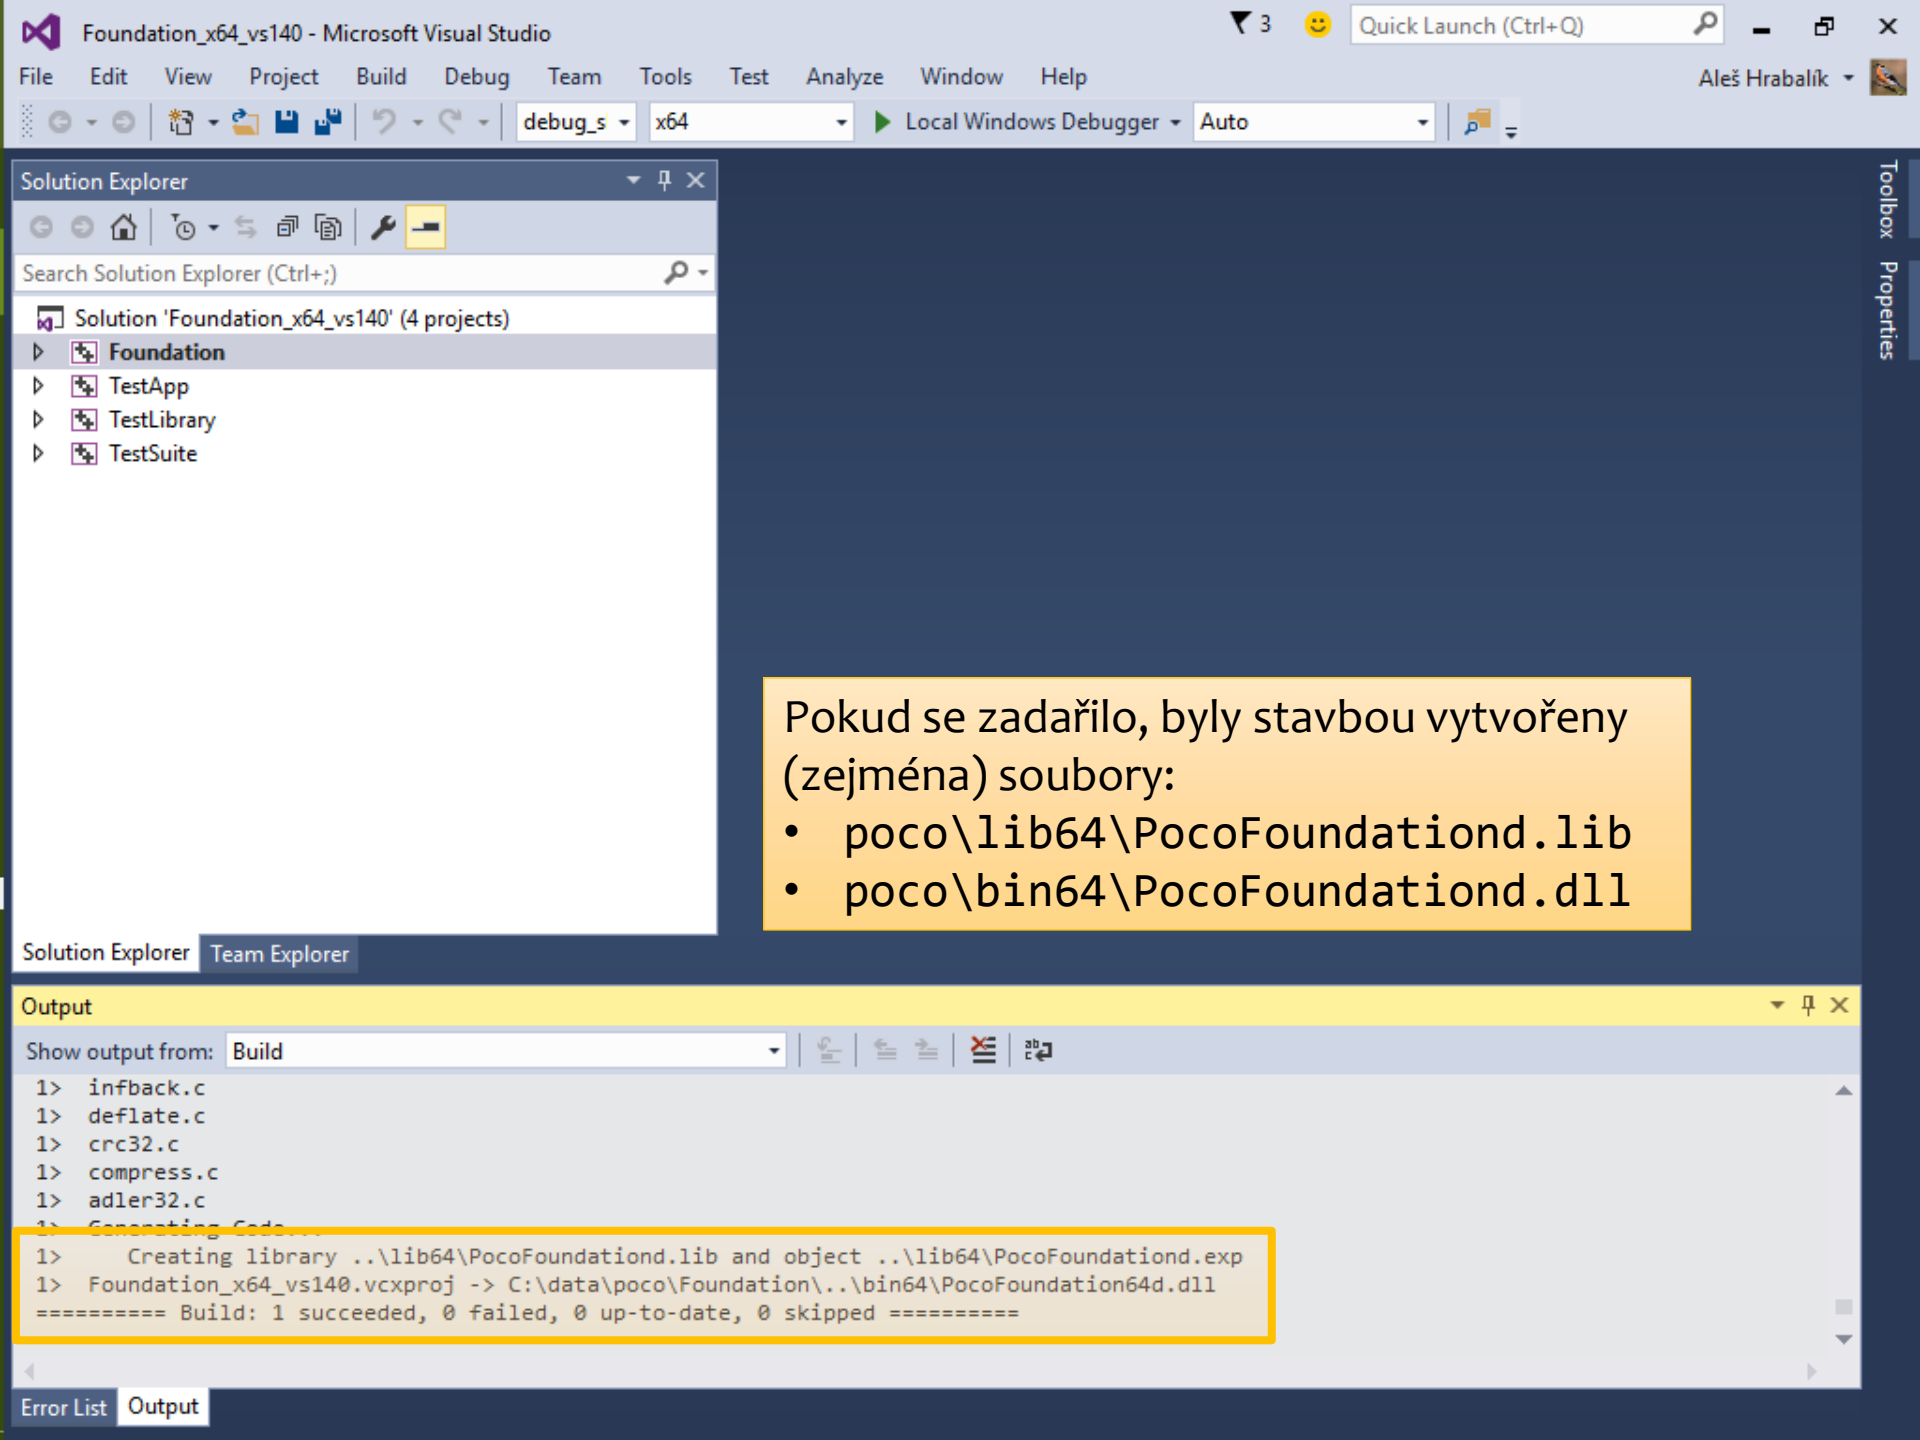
Foundation_x64_vs140 - Microsoft Visual Studio

3

Quick Launch (Ctrl+Q)

File Edit View Project Build Debug Team Tools Test Analyze Window Help

Aleš Hrabalík

debug_s x64 Local Windows Debugger Auto

Solution Explorer

Search Solution Explorer (Ctrl+;)

Solution 'Foundation_x64_vs140' (4 projects)
Foundation
TestApp
TestLibrary
TestSuite

Solution Explorer Team Explorer

Toolbox Properties

Pokud se zadařilo, byly stavbou vytvořeny (zejména) soubory:
• poco\lib64\PocoFoundationd.lib
• poco\bin64\PocoFoundationd.dll

Output

Show output from: Build

1> infback.c
1> deflate.c
1> crc32.c
1> compress.c
1> adler32.c
1> Generating Code...
1> Creating library ..\lib64\PocoFoundationd.lib and object ..\lib64\PocoFoundationd.exp
1> Foundation_x64_vs140.vcxproj -> C:\data\poco\Foundation\..\bin64\PocoFoundation64d.dll
========== Build: 1 succeeded, 0 failed, 0 up-to-date, 0 skipped ==========

Error List Output